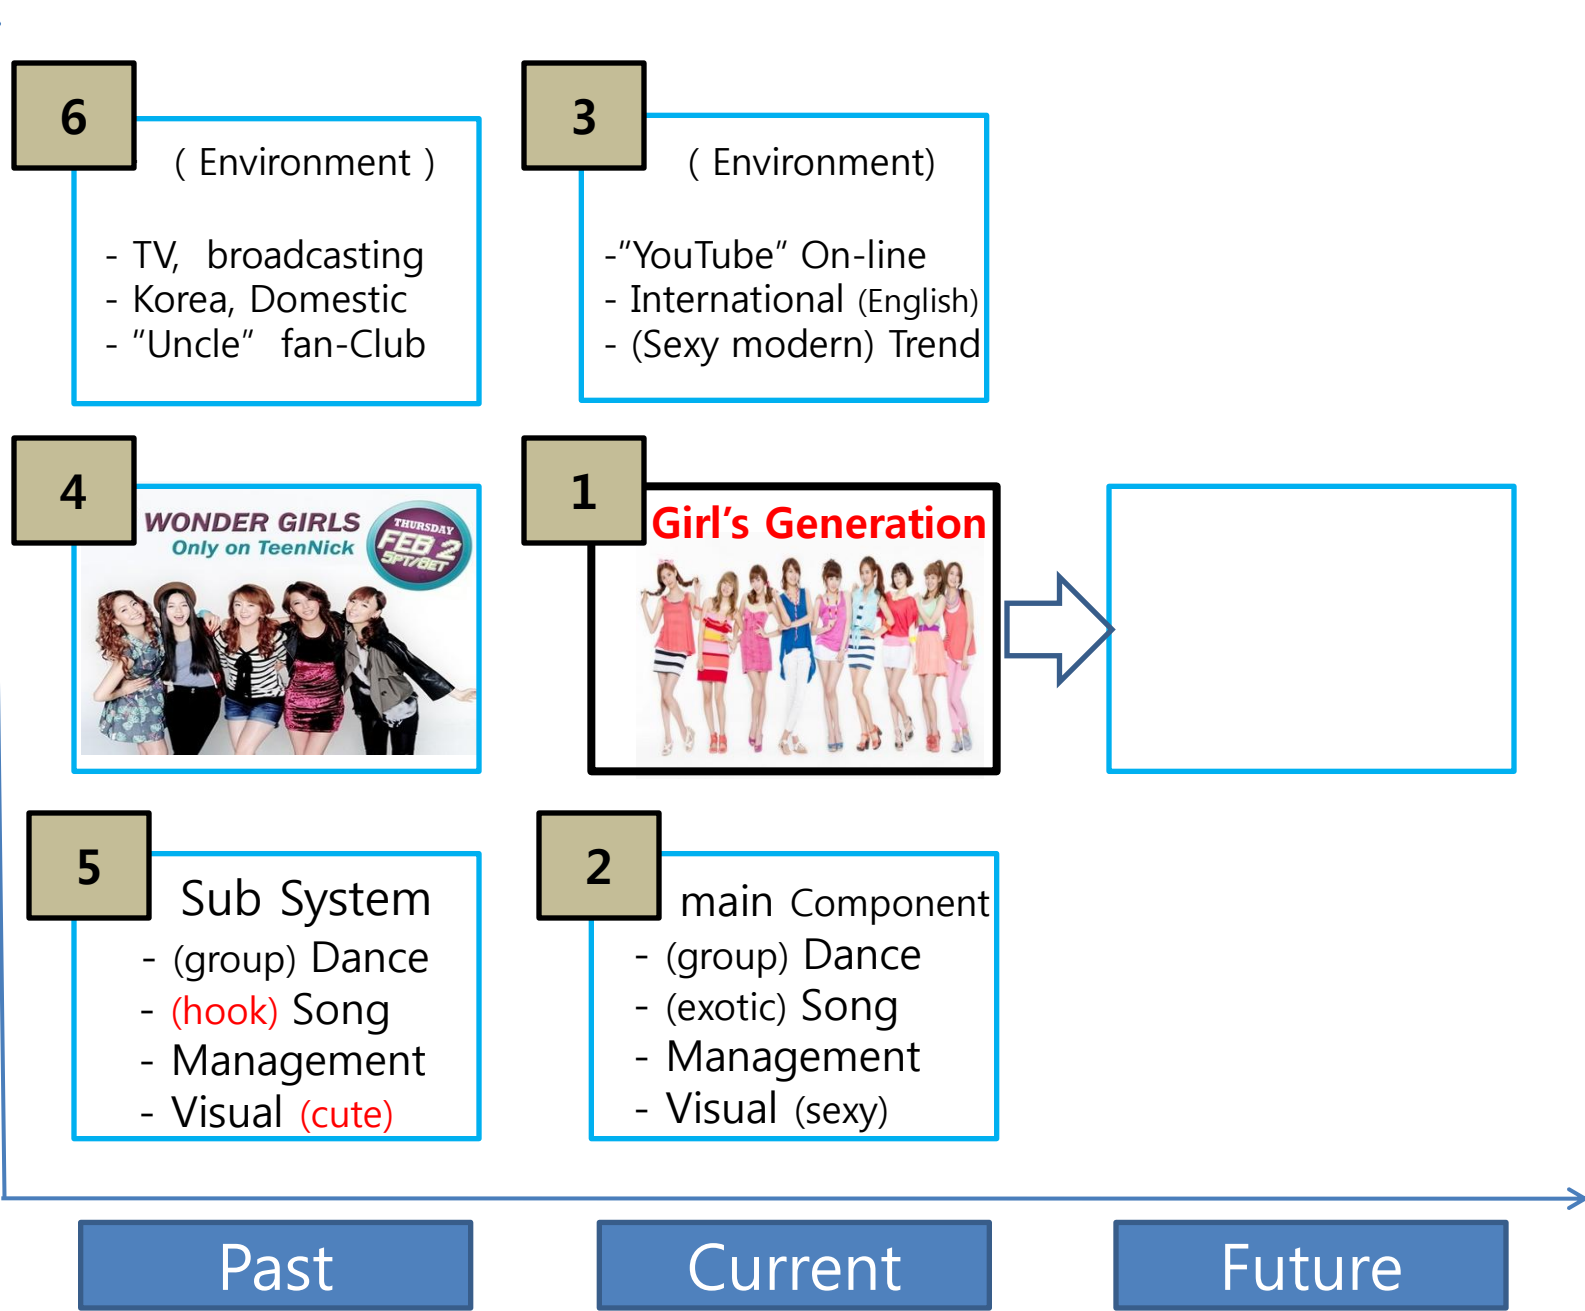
6

( Environment )

- TV, broadcasting
- Korea, Domestic
- "Uncle" fan-Club

3

( Environment)

-"YouTube" On-line
- International (English)
- (Sexy modern) Trend

4

WONDER GIRLS
Only on TeenNick
THURSDAY FEB 2 5PT/8ET

1

Girl's Generation

5

Sub System
- (group) Dance
- (hook) Song
- Management
- Visual (cute)

2

main Component
- (group) Dance
- (exotic) Song
- Management
- Visual (sexy)

Past

Current

Future